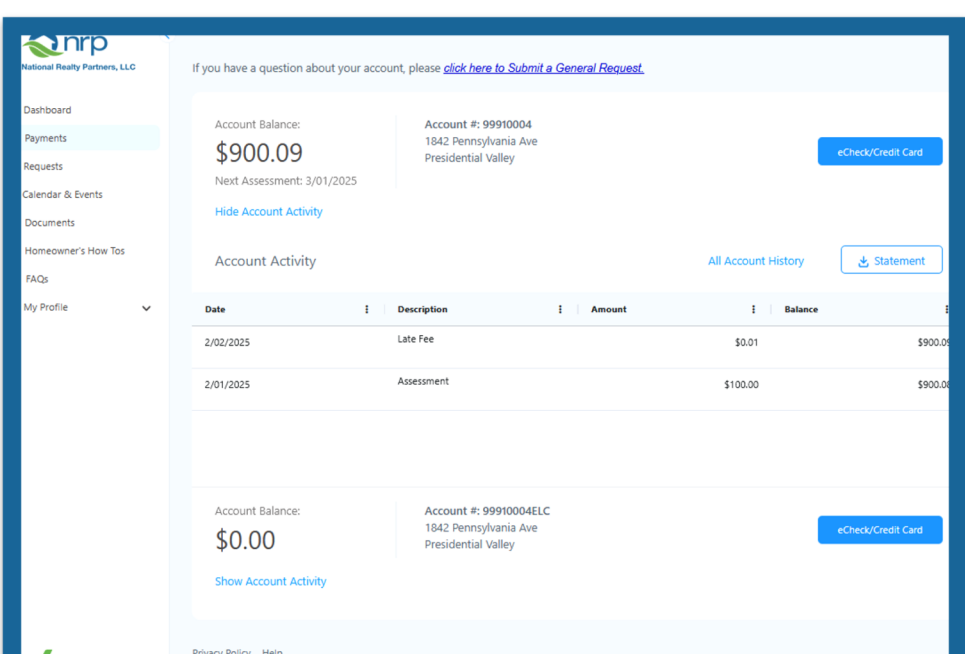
nrp
National Realty Partners, LLC

Dashboard
Payments
Requests
Calendar & Events
Documents
Homeowner's How Tos
FAQs
My Profile

If you have a question about your account, please click here to Submit a General Request.

Account Balance:
$900.09
Next Assessment: 3/01/2025

Account #: 99910004
1842 Pennsylvania Ave
Presidential Valley

eCheck/Credit Card

Hide Account Activity

Account Activity

All Account History

Statement

| Date | Description | Amount | Balance |
|---|---|---|---|
| 2/02/2025 | Late Fee | $0.01 | $900.0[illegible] |
| 2/01/2025 | Assessment | $100.00 | $900.0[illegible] |

Account Balance:
$0.00

Account #: 99910004ELC
1842 Pennsylvania Ave
Presidential Valley

eCheck/Credit Card

Show Account Activity

Privacy Policy Help